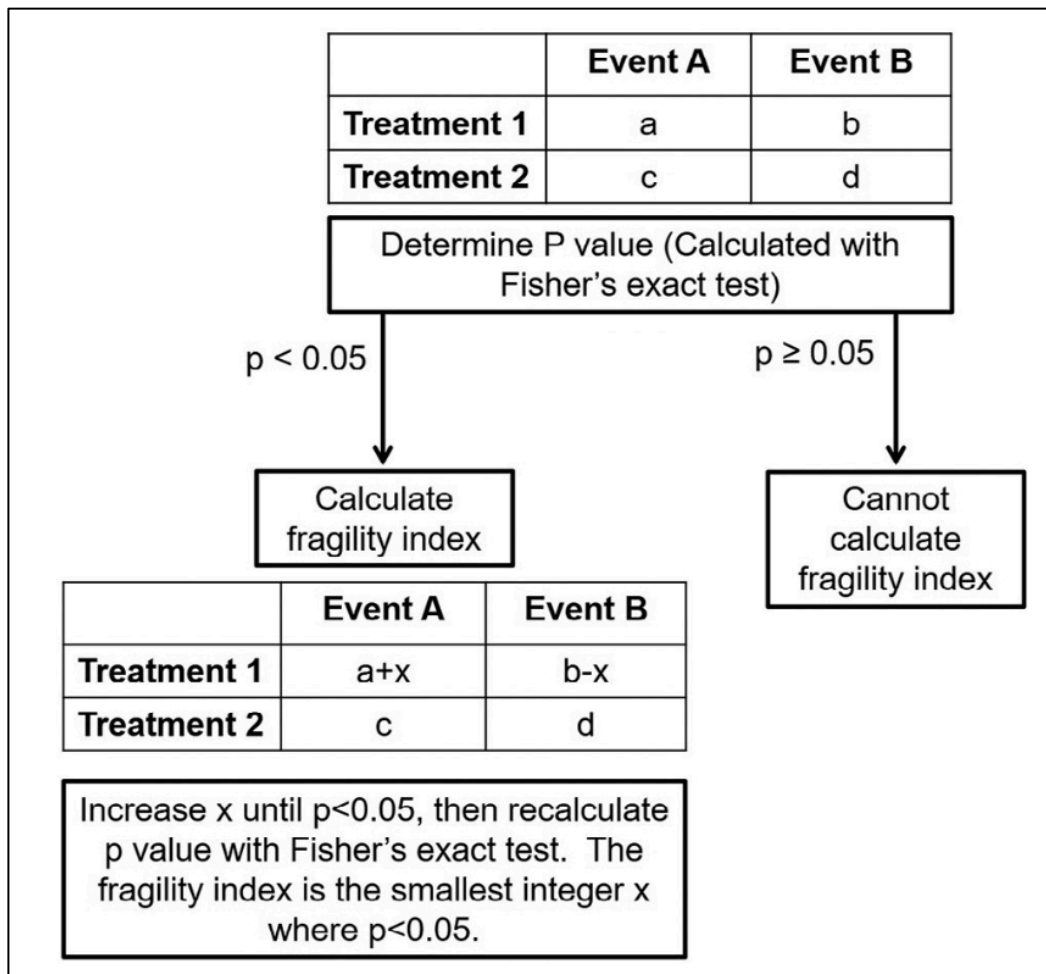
| | Event A | Event B |
|---|---|---|
| Treatment 1 | a | b |
| Treatment 2 | c | d |

Determine P value (Calculated with Fisher's exact test)

p < 0.05

p ≥ 0.05

Calculate fragility index

Cannot calculate fragility index

| | Event A | Event B |
|---|---|---|
| Treatment 1 | a+x | b-x |
| Treatment 2 | c | d |

Increase x until p<0.05, then recalculate p value with Fisher's exact test. The fragility index is the smallest integer x where p<0.05.